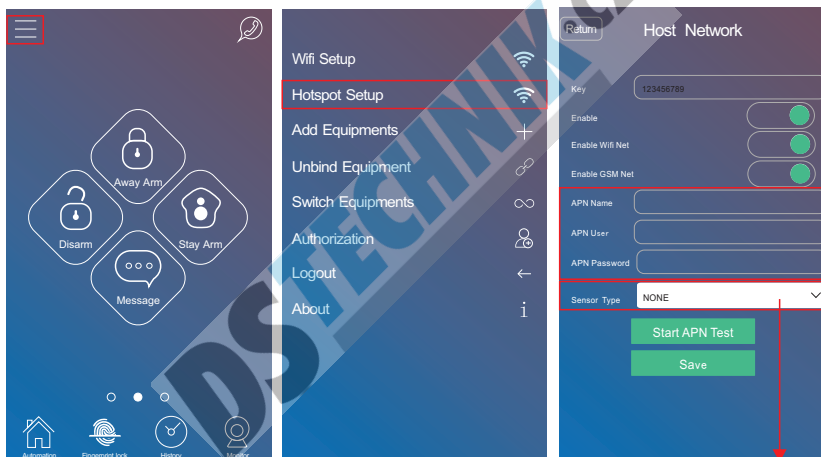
Away Arm
Disarm
Stay Arm
Message
Automation
Fingerprint lock
History
Monitor

Wifi Setup
Hotspot Setup
Add Equipments
Unbind Equipment
Switch Equipments
Authorization
Logout
About

Return
Host Network
Key 123456789
Enable
Enable Wifi Net
Enable GSM Net
APN Name
APN User
APN Password
Sensor Type NONE
Start APN Test
Save

DSTECHNIK